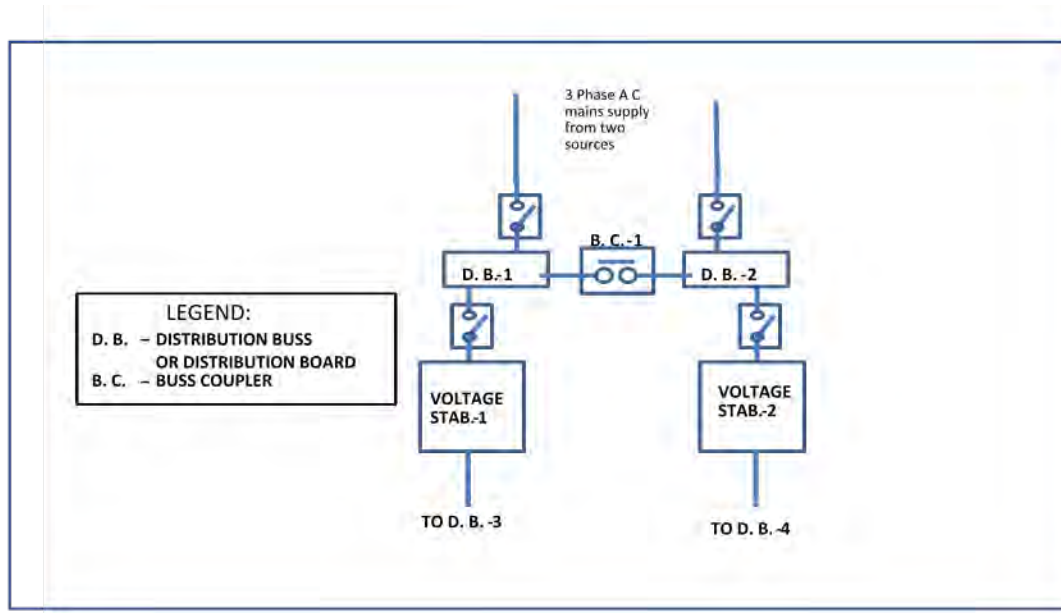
3 Phase A C mains supply from two sources

B. C. -1

D. B.-1

D. B. -2

LEGEND:
D. B. – DISTRIBUTION BUSS OR DISTRIBUTION BOARD
B. C. – BUSS COUPLER

VOLTAGE STAB.-1

VOLTAGE STAB.-2

TO D. B. -3

TO D. B. -4